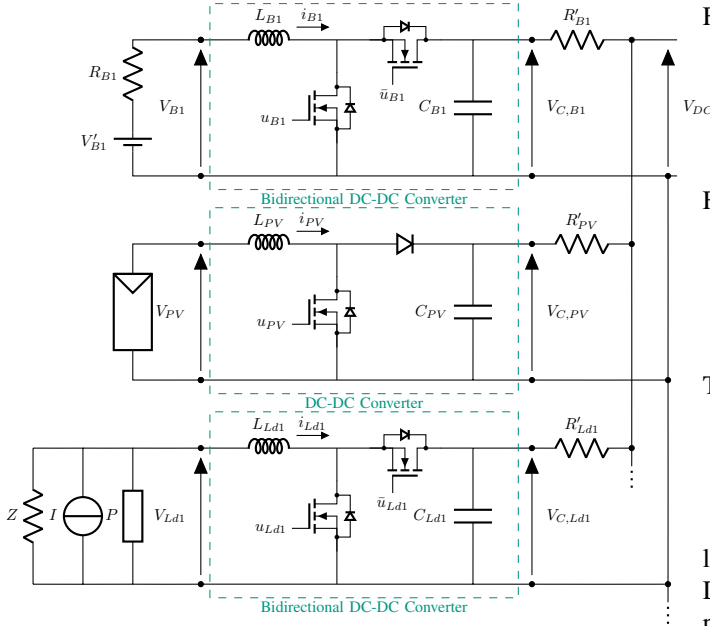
$L_{B1}$ $i_{B1}$
$R'_{B1}$
$R_{B1}$
$V_{B1}$
$V'_{B1}$
$u_{B1}$
$\bar{u}_{B1}$
$C_{B1}$
$V_{C,B1}$
$V_{DC}$
Bidirectional DC-DC Converter
$L_{PV}$ $i_{PV}$
$R'_{PV}$
$V_{PV}$
$u_{PV}$
$C_{PV}$
$V_{C,PV}$
DC-DC Converter
$L_{Ld1}$ $i_{Ld1}$
$R'_{Ld1}$
$\bar{u}_{Ld1}$
$Z$ $I$ $P$
$V_{Ld1}$
$u_{Ld1}$
$C_{Ld1}$
$V_{C,Ld1}$
Bidirectional DC-DC Converter
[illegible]